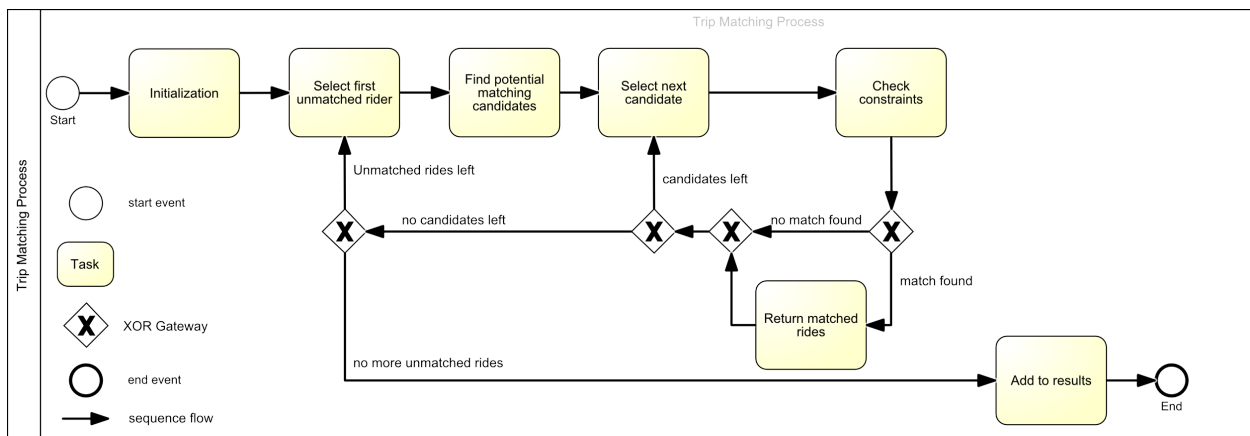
Trip Matching Process

Trip Matching Process

Start

Initialization

Select first unmatched rider

Find potential matching candidates

Select next candidate

Check constraints

Unmatched rides left

candidates left

no candidates left

X

X

X

no match found

X

match found

Return matched rides

no more unmatched rides

Add to results

End

start event

Task

X

XOR Gateway

end event

sequence flow